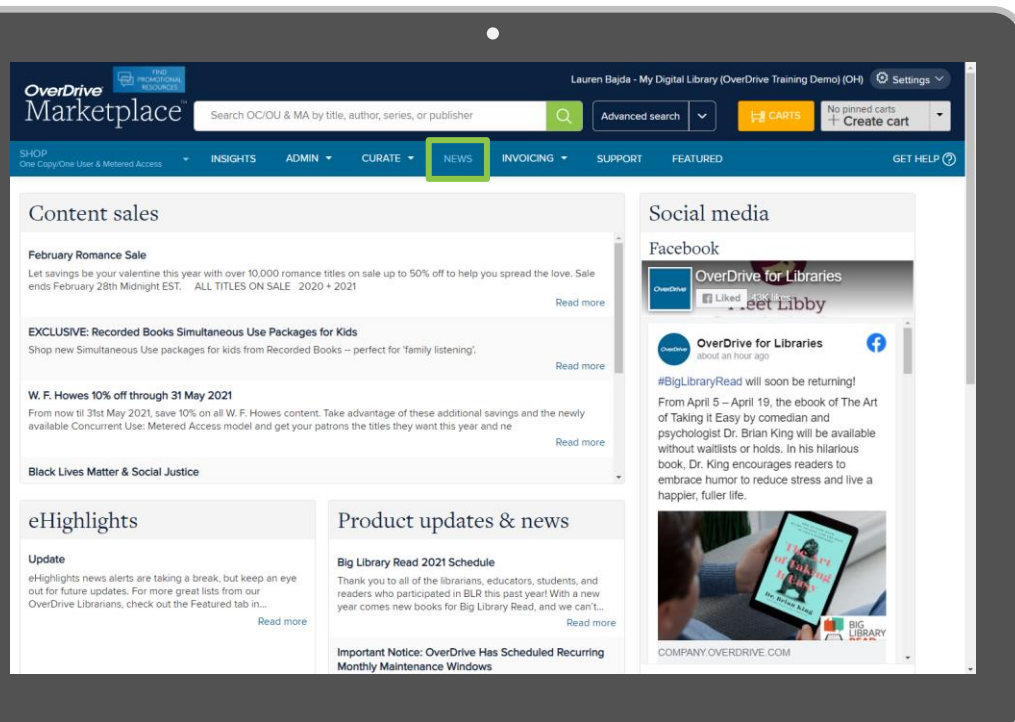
OverDrive Marketplace

FIND PROMOTIONAL RESOURCES

Lauren Bajda - My Digital Library (OverDrive Training Demo) (OH) Settings

Search OC/OU & MA by title, author, series, or publisher

Advanced search

CARTS

No pinned carts
+ Create cart

SHOP
One Copy/One User & Metered Access

INSIGHTS ADMIN CURATE NEWS INVOICING SUPPORT FEATURED GET HELP

Content sales

February Romance Sale
Let savings be your valentine this year with over 10,000 romance titles on sale up to 50% off to help you spread the love. Sale ends February 28th Midnight EST. ALL TITLES ON SALE 2020 + 2021
Read more

EXCLUSIVE: Recorded Books Simultaneous Use Packages for Kids
Shop new Simultaneous Use packages for kids from Recorded Books -- perfect for 'family listening'.
Read more

W. F. Howes 10% off through 31 May 2021
From now til 31st May 2021, save 10% on all W. F. Howes content. Take advantage of these additional savings and the newly available Concurrent Use: Metered Access model and get your patrons the titles they want this year and ne
Read more

Black Lives Matter & Social Justice

eHighlights

Update
eHighlights news alerts are taking a break, but keep an eye out for future updates. For more great lists from our OverDrive Librarians, check out the Featured tab in...
Read more

Product updates & news

Big Library Read 2021 Schedule
Thank you to all of the librarians, educators, students, and readers who participated in BLR this past year! With a new year comes new books for Big Library Read, and we can't...
Read more

Important Notice: OverDrive Has Scheduled Recurring Monthly Maintenance Windows

Social media

Facebook

OverDrive for Libraries
Liked 53K likes
Meet Libby

OverDrive for Libraries
about an hour ago

#BigLibraryRead will soon be returning!

From April 5 – April 19, the ebook of The Art of Taking it Easy by comedian and psychologist Dr. Brian King will be available without waitlists or holds. In his hilarious book, Dr. King encourages readers to embrace humor to reduce stress and live a happier, fuller life.

The Art of Taking it Easy
Dr. Brian King
BIG LIBRARY READ

COMPANY.OVERDRIVE.COM